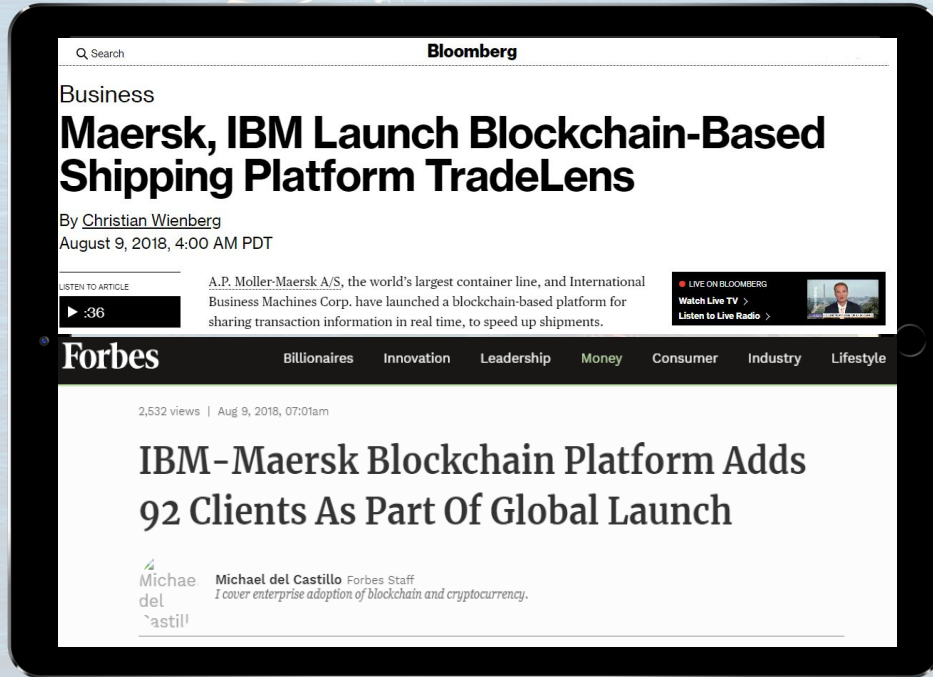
Q Search

Bloomberg

Business

Maersk, IBM Launch Blockchain-Based Shipping Platform TradeLens

By Christian Wienberg
August 9, 2018, 4:00 AM PDT

LISTEN TO ARTICLE
▶ :36

A.P. Moller-Maersk A/S, the world's largest container line, and International Business Machines Corp. have launched a blockchain-based platform for sharing transaction information in real time, to speed up shipments.

LIVE ON BLOOMBERG
Watch Live TV >
Listen to Live Radio >

Forbes

Billionaires Innovation Leadership Money Consumer Industry Lifestyle

2,532 views | Aug 9, 2018, 07:01am

IBM-Maersk Blockchain Platform Adds 92 Clients As Part Of Global Launch

Michael del Castill

Michael del Castillo Forbes Staff
I cover enterprise adoption of blockchain and cryptocurrency.